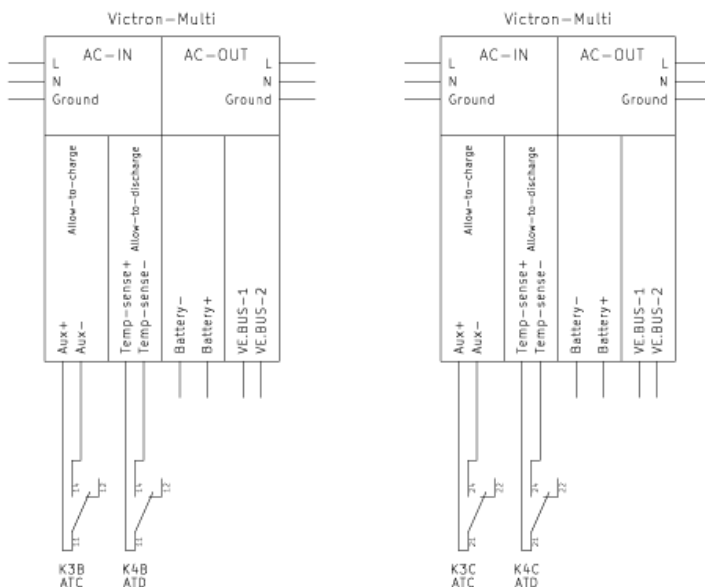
Victron–Multi

AC–IN
L
N
Ground

AC–OUT
L
N
Ground

Allow-to-charge
Aux+
Aux–

Allow-to-discharge
Temp-sense+
Temp-sense–

Battery–
Battery+

VE.BUS–1
VE.BUS–2

14
12
11
K3B
ATC

14
12
11
K4B
ATD

Victron–Multi

AC–IN
L
N
Ground

AC–OUT
L
N
Ground

Allow-to-charge
Aux+
Aux–

Allow-to-discharge
Temp-sense+
Temp-sense–

Battery–
Battery+

VE.BUS–1
VE.BUS–2

24
22
21
K3C
ATC

24
22
21
K4C
ATD